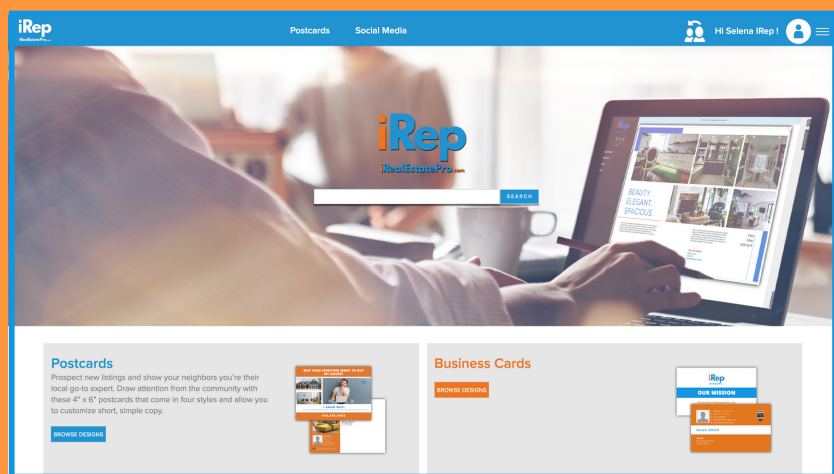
iRep
iRealEstatePro.com

Postcards
Social Media
Hi Selena iRep !

iRep
iRealEstatePro.com

SEARCH

BEAUTY. ELEGANT. SPACIOUS.

Postcards
Prospect new listings and show your neighbors you're their local go-to expert. Draw attention from the community with these 4" x 6" postcards that come in four styles and allow you to customize short, simple copy.
BROWSE DESIGNS

WHY OUR NEIGHBORS WANT TO BUY MY HOUSE!
I KNOW WHY!

Business Cards
BROWSE DESIGNS

iRep
OUR MISSION